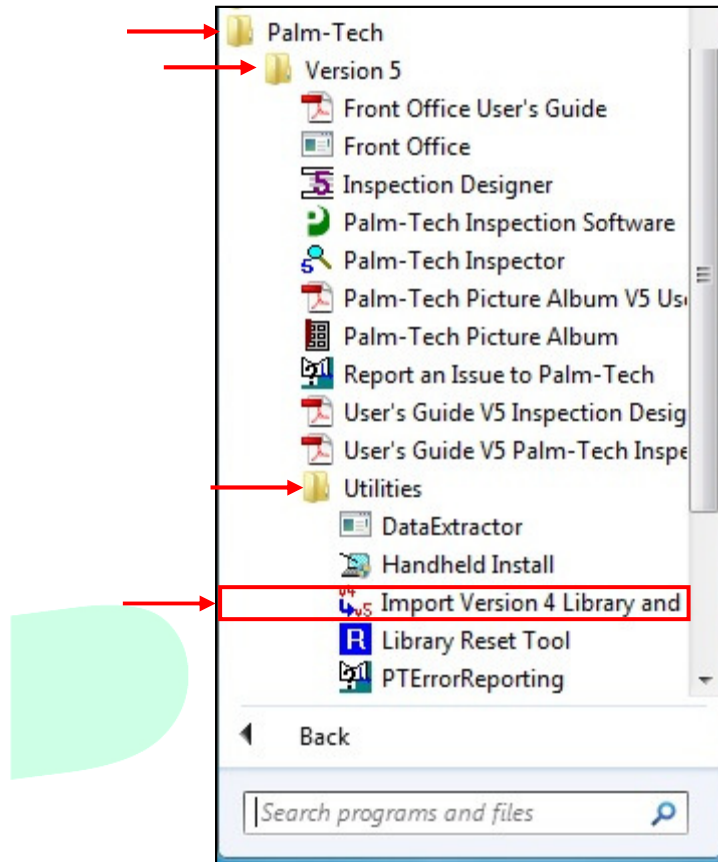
Palm-Tech
Version 5
Front Office User's Guide
Front Office
Inspection Designer
Palm-Tech Inspection Software
Palm-Tech Inspector
Palm-Tech Picture Album V5 Us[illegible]
Palm-Tech Picture Album
Report an Issue to Palm-Tech
User's Guide V5 Inspection Desig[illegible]
User's Guide V5 Palm-Tech Inspe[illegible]
Utilities
DataExtractor
Handheld Install
Import Version 4 Library and
Library Reset Tool
PTErrorReporting

Back

Search programs and files